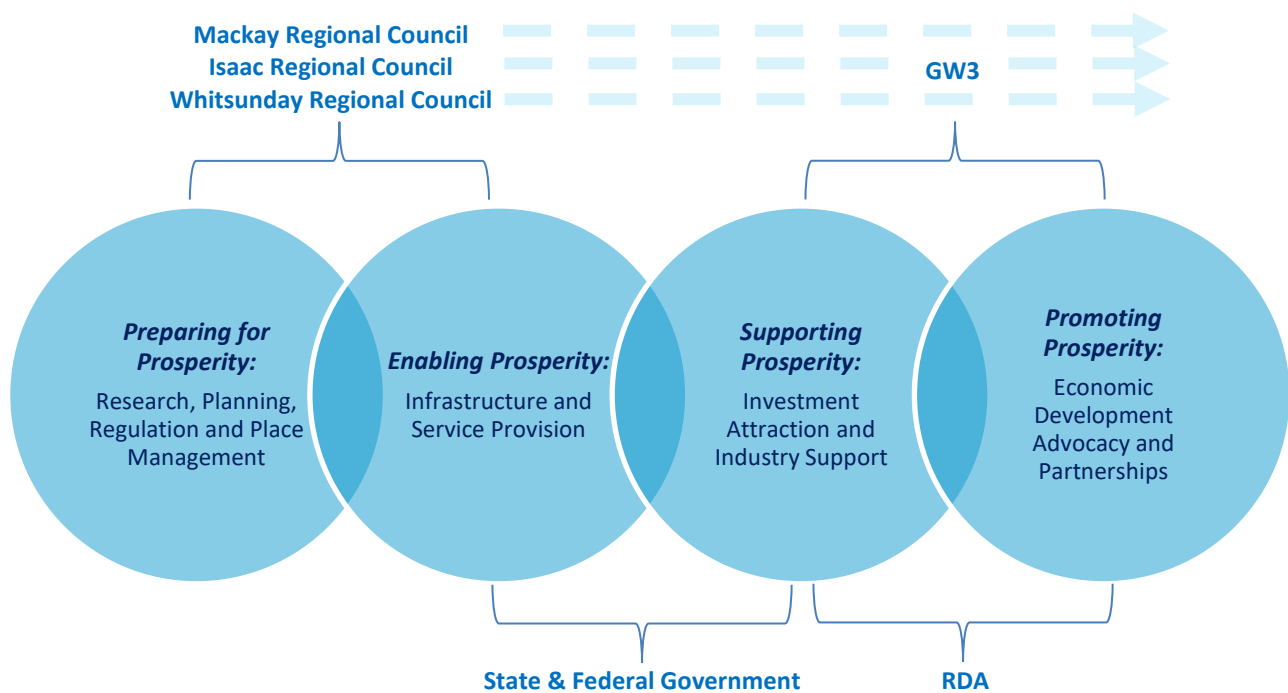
Mackay Regional Council
Isaac Regional Council
Whitsunday Regional Council

GW3

*Preparing for Prosperity:*
Research, Planning, Regulation and Place Management

*Enabling Prosperity:*
Infrastructure and Service Provision

*Supporting Prosperity:*
Investment Attraction and Industry Support

*Promoting Prosperity:*
Economic Development Advocacy and Partnerships

State & Federal Government

RDA